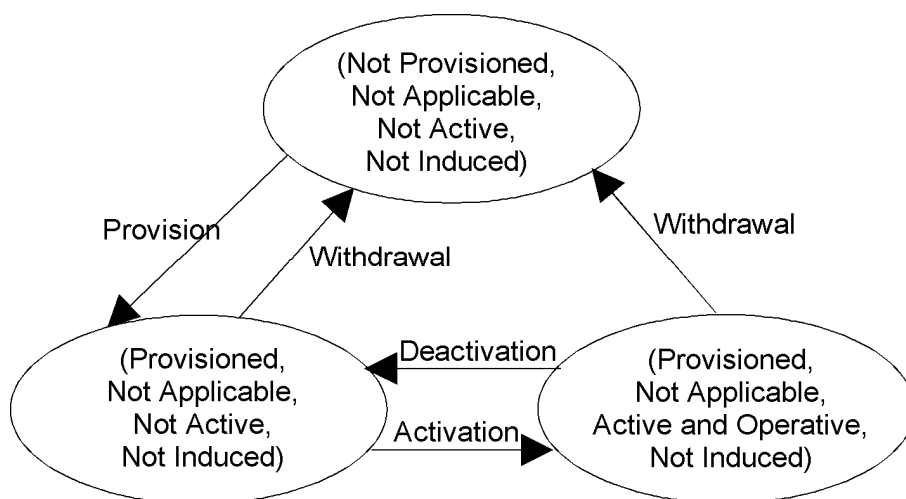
(Not Provisioned, Not Applicable, Not Active, Not Induced)

Provision

Withdrawal

Withdrawal

(Provisioned, Not Applicable, Not Active, Not Induced)

Deactivation

Activation

(Provisioned, Not Applicable, Active and Operative, Not Induced)